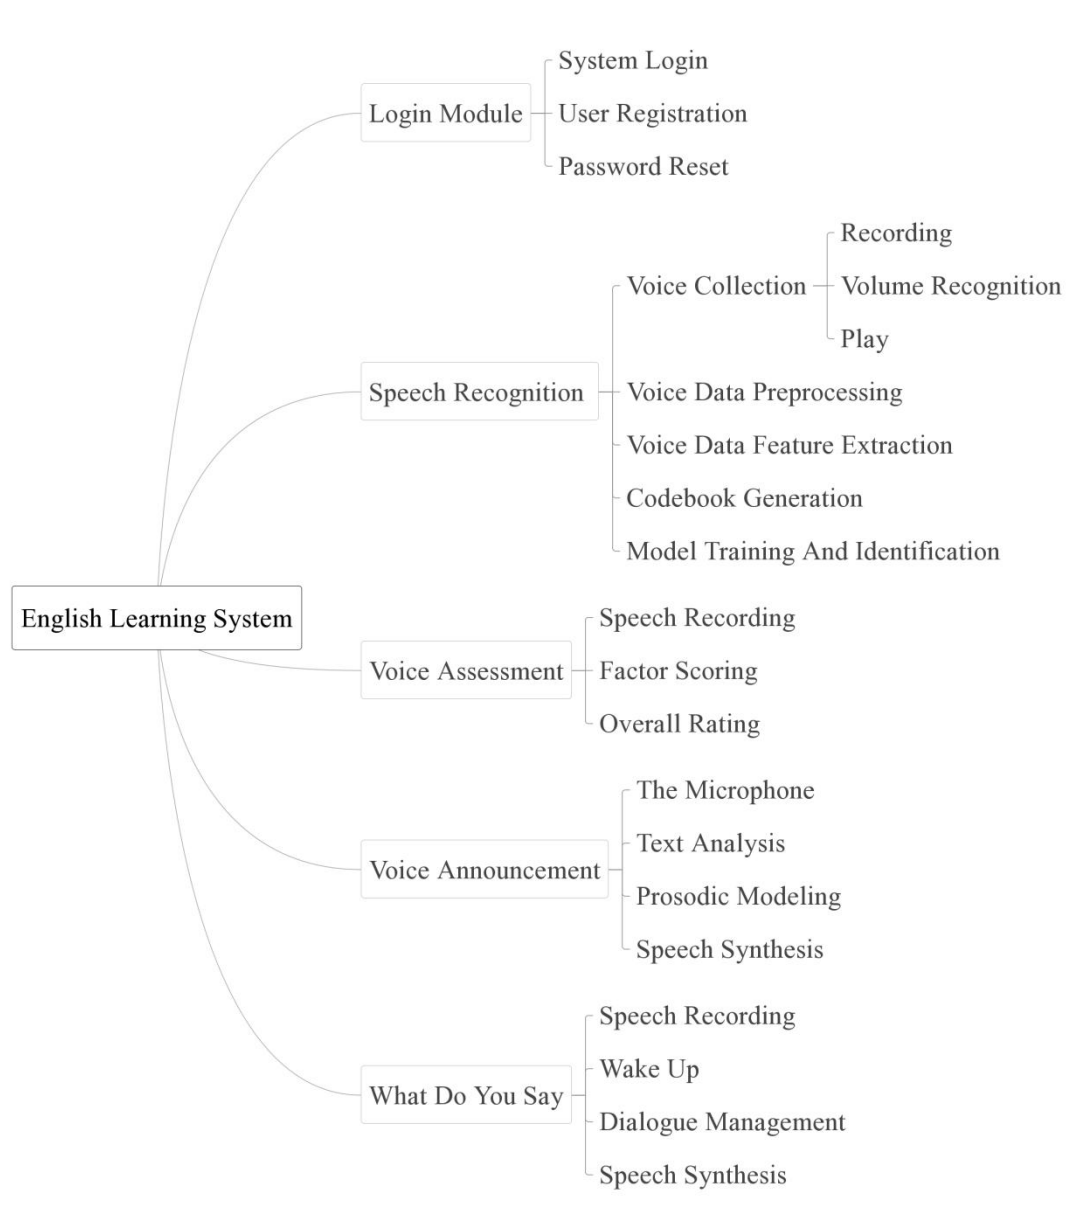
English Learning System

Login Module
System Login
User Registration
Password Reset

Speech Recognition
Voice Collection
Recording
Volume Recognition
Play
Voice Data Preprocessing
Voice Data Feature Extraction
Codebook Generation
Model Training And Identification

Voice Assessment
Speech Recording
Factor Scoring
Overall Rating

Voice Announcement
The Microphone
Text Analysis
Prosodic Modeling
Speech Synthesis

What Do You Say
Speech Recording
Wake Up
Dialogue Management
Speech Synthesis